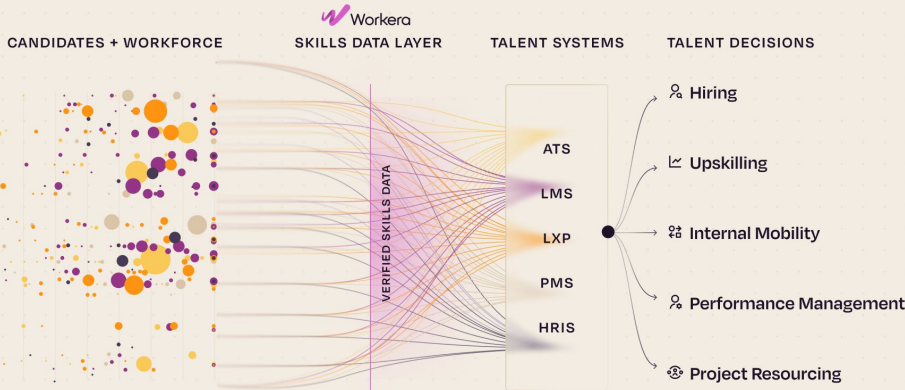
Workera

CANDIDATES + WORKFORCE

SKILLS DATA LAYER

TALENT SYSTEMS

TALENT DECISIONS

VERIFIED SKILLS DATA

ATS

LMS

LXP

PMS

HRIS

Hiring

Upskilling

Internal Mobility

Performance Management

Project Resourcing